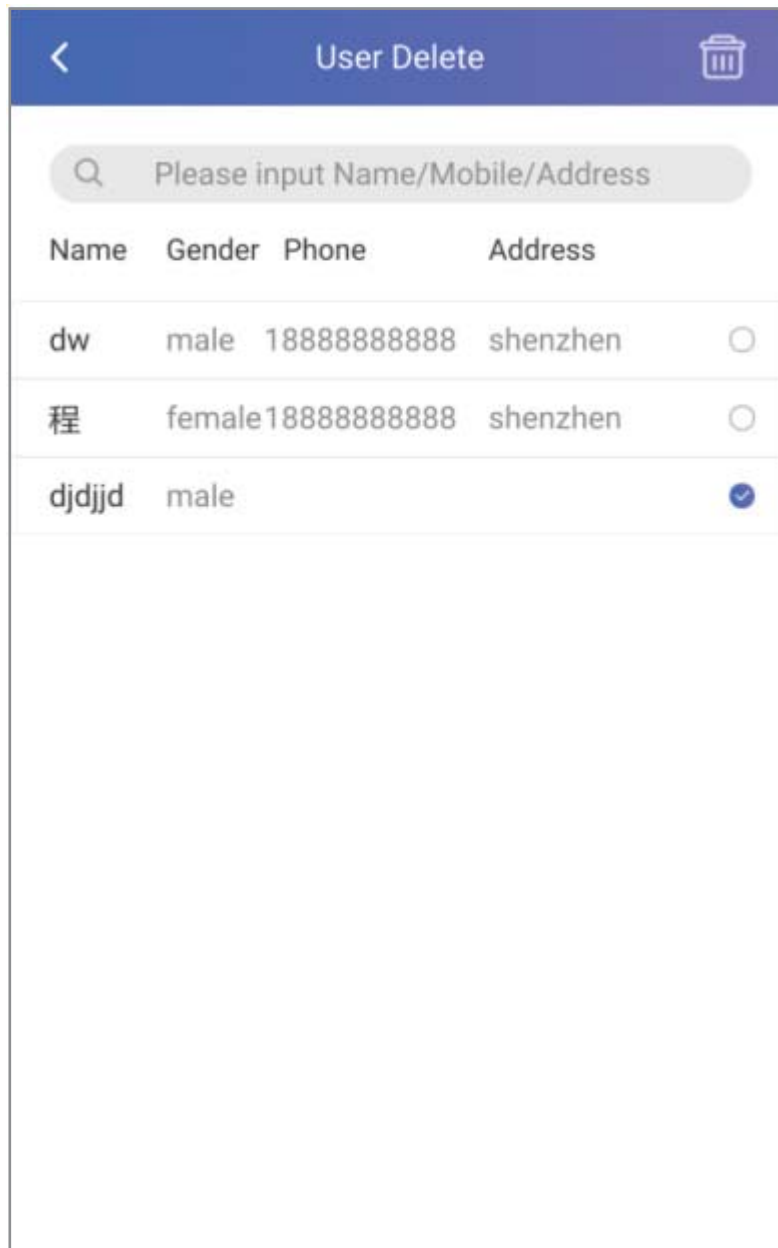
User Delete

Please input Name/Mobile/Address

| Name | Gender | Phone | Address |
|---|---|---|---|
| dw | male | 18888888888 | shenzhen |
| 程 | female | 18888888888 | shenzhen |
| djdjjd | male | | |